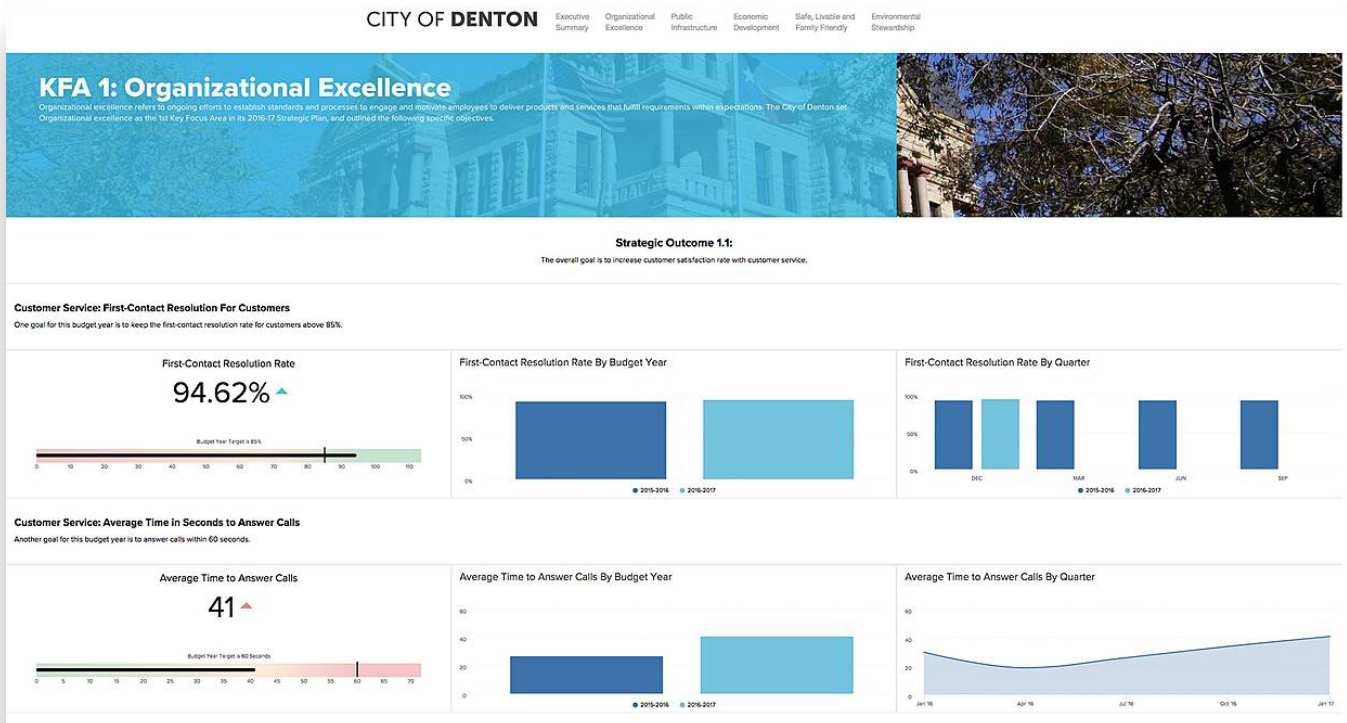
CITY OF DENTON

Executive Summary | Organizational Excellence | Public Infrastructure | Economic Development | Safe, Livable and Family Friendly | Environmental Stewardship

KFA 1: Organizational Excellence

Organizational excellence refers to ongoing efforts to establish standards and processes to engage and motivate employees to deliver products and services that fulfill requirements within expectations. The City of Denton set Organizational excellence as the 1st Key Focus Area in its 2016-17 Strategic Plan, and outlined the following specific objectives.

Strategic Outcome 1.1:

The overall goal is to increase customer satisfaction rate with customer service.

Customer Service: First-Contact Resolution For Customers

One goal for this budget year is to keep the first-contact resolution rate for customers above 85%.

First-Contact Resolution Rate

94.62%

Budget Year Target is 85%

0 10 20 30 40 50 60 70 80 90 100 110

First-Contact Resolution Rate By Budget Year

100%
50%
0%

2015-2016 2016-2017

First-Contact Resolution Rate By Quarter

100%
50%
0%

DEC MAR JUN SEP

2015-2016 2016-2017

Customer Service: Average Time in Seconds to Answer Calls

Another goal for this budget year is to answer calls within 60 seconds.

Average Time to Answer Calls

41

Budget Year Target is 60 Seconds

0 5 10 15 20 25 30 35 40 45 50 55 60 65 70

Average Time to Answer Calls By Budget Year

60
40
20
0

2015-2016 2016-2017

Average Time to Answer Calls By Quarter

60
40
20
0

Jan '16 Apr '16 Jul '16 Oct '16 Jan '17